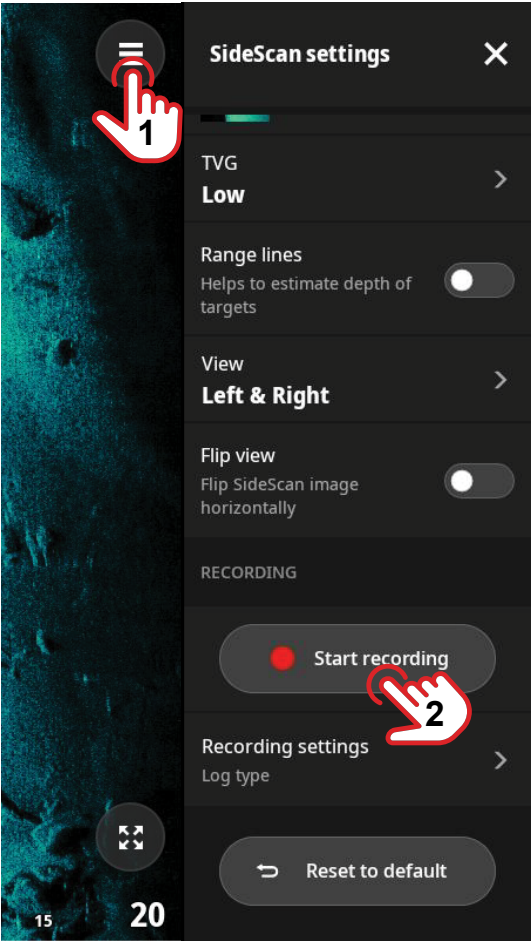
1

SideScan settings

TVG
Low

Range lines
Helps to estimate depth of targets

View
Left & Right

Flip view
Flip SideScan image horizontally

RECORDING

Start recording

2

Recording settings
Log type

Reset to default

15

20